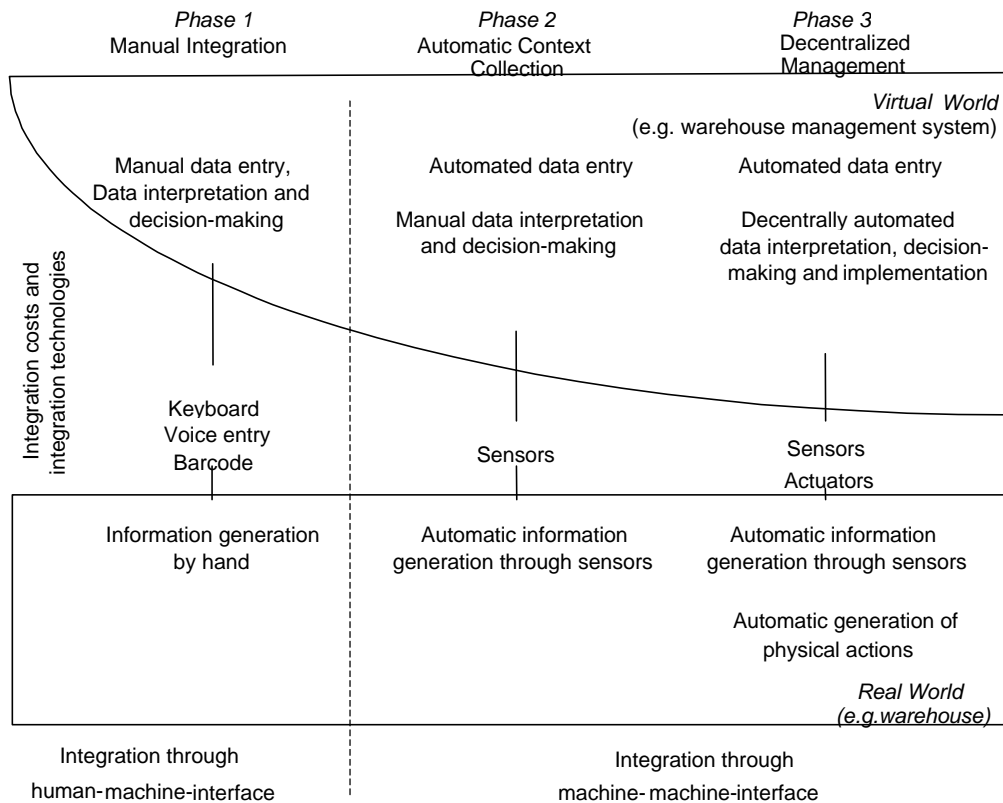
Phase 1
Manual Integration

Phase 2
Automatic Context Collection

Phase 3
Decentralized Management

Virtual World
(e.g. warehouse management system)

Manual data entry, Data interpretation and decision-making

Automated data entry

Manual data interpretation and decision-making

Automated data entry

Decentrally automated data interpretation, decision-making and implementation

Integration costs and integration technologies

Keyboard
Voice entry
Barcode

Sensors

Sensors
Actuators

Information generation by hand

Automatic information generation through sensors

Automatic information generation through sensors

Automatic generation of physical actions

Real World
(e.g.warehouse)

Integration through
human-machine-interface

Integration through
machine- machine-interface